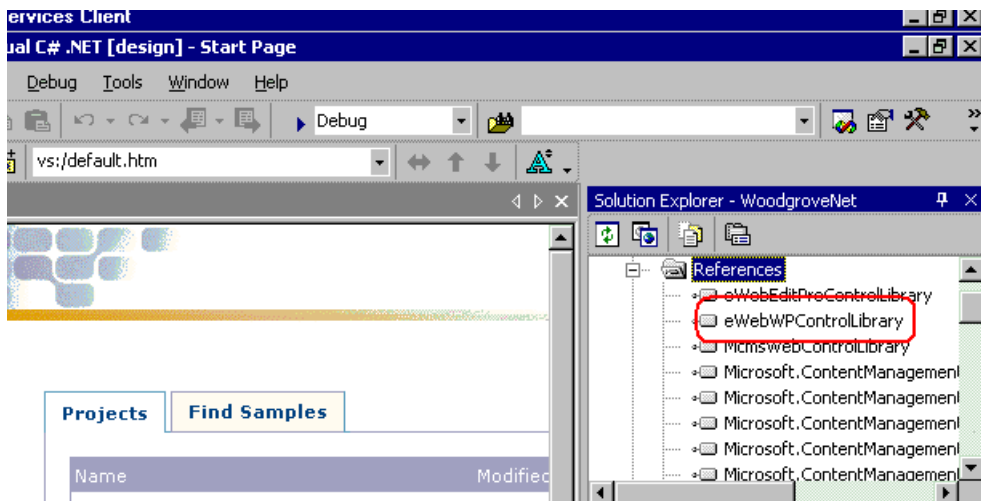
ervices Client

ual C# .NET [design] - Start Page

Debug Tools Window Help

Debug

vs:/default.htm

Solution Explorer - WoodgroveNet

References

eWebEditProControlLibrary

eWebWPControlLibrary

McmsWebControlLibrary

Microsoft.ContentManagement

Microsoft.ContentManagement

Microsoft.ContentManagement

Microsoft.ContentManagement

Microsoft.ContentManagement

Projects

Find Samples

Name

Modified